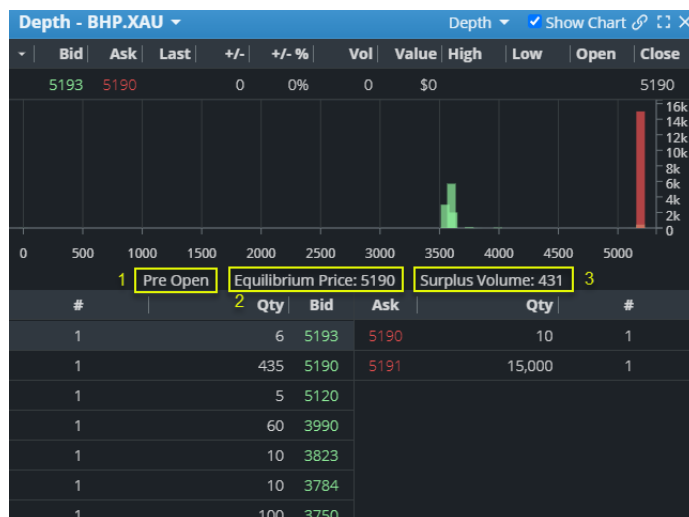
Depth - BHP.XAU ▾ Depth ▾ Show Chart

| ▾ | Bid | Ask | Last | +/- | +/- % | Vol | Value | High | Low | Open | Close |
|---|---|---|---|---|---|---|---|---|---|---|---|
| | 5193 | 5190 | | 0 | 0% | 0 | $0 | | | | 5190 |

16k 14k 12k 10k 8k 6k 4k 2k 0

0 500 1000 1500 2000 2500 3000 3500 4000 4500 5000

1 Pre Open 2 Equilibrium Price: 5190 Surplus Volume: 431 3

| # | Qty | Bid | Ask | Qty | # |
|---|---|---|---|---|---|
| 1 | 6 | 5193 | 5190 | 10 | 1 |
| 1 | 435 | 5190 | 5191 | 15,000 | 1 |
| 1 | 5 | 5120 | | | |
| 1 | 60 | 3990 | | | |
| 1 | 10 | 3823 | | | |
| 1 | 10 | 3784 | | | |
| 1 | 100 | 3750 | | | |